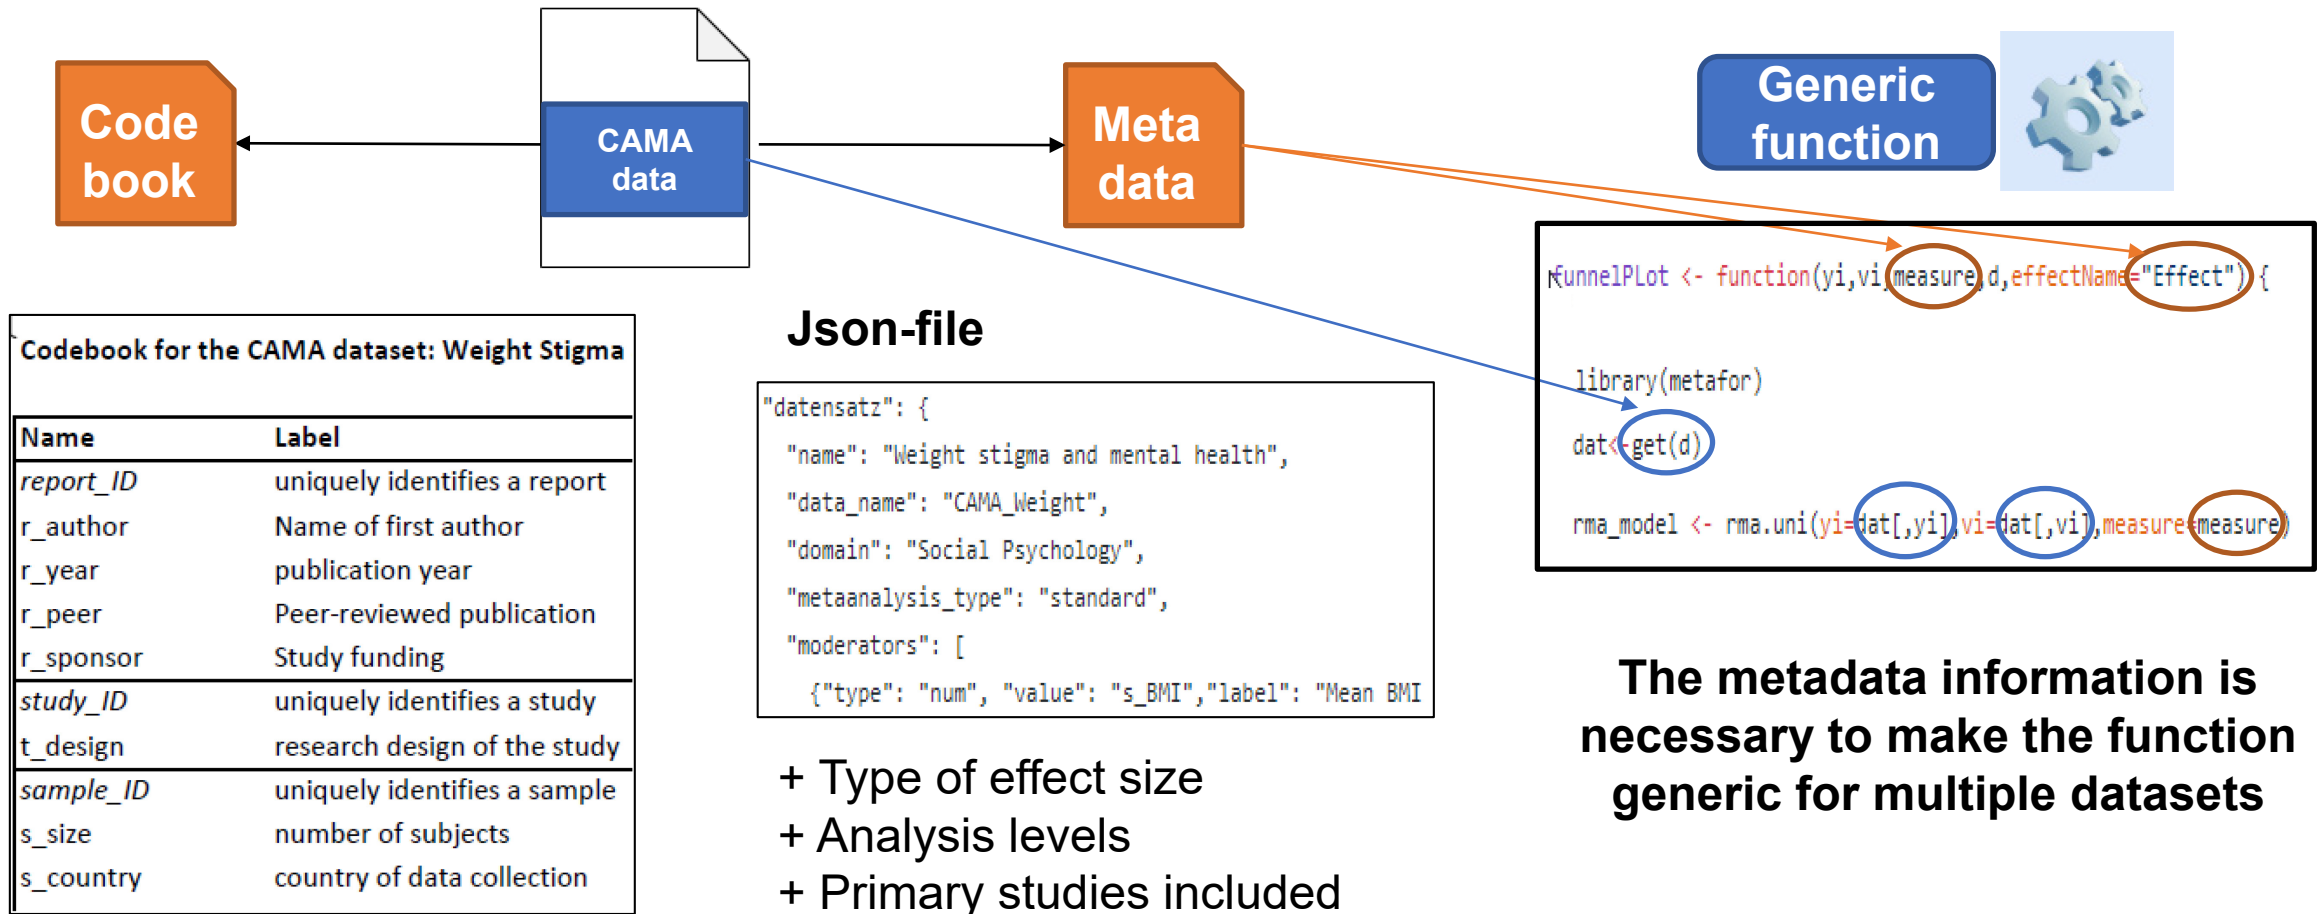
Code book

CAMA data

Meta data

Generic function

Codebook for the CAMA dataset: Weight Stigma

| Name | Label |
|---|---|
| report_ID | uniquely identifies a report |
| r_author | Name of first author |
| r_year | publication year |
| r_peer | Peer-reviewed publication |
| r_sponsor | Study funding |
| study_ID | uniquely identifies a study |
| t_design | research design of the study |
| sample_ID | uniquely identifies a sample |
| s_size | number of subjects |
| s_country | country of data collection |

Json-file

"datensatz": {
"name": "Weight stigma and mental health",
"data_name": "CAMA_Weight",
"domain": "Social Psychology",
"metaanalysis_type": "standard",
"moderators": [
{"type": "num", "value": "s_BMI","label": "Mean BMI

+ Type of effect size
+ Analysis levels
+ Primary studies included

funnelPLot <- function(yi,vi,measure,d,effectName="Effect"){

library(metafor)

dat<-get(d)

rma_model <- rma.uni(yi=dat[,yi],vi=dat[,vi],measure=measure)

The metadata information is necessary to make the function generic for multiple datasets